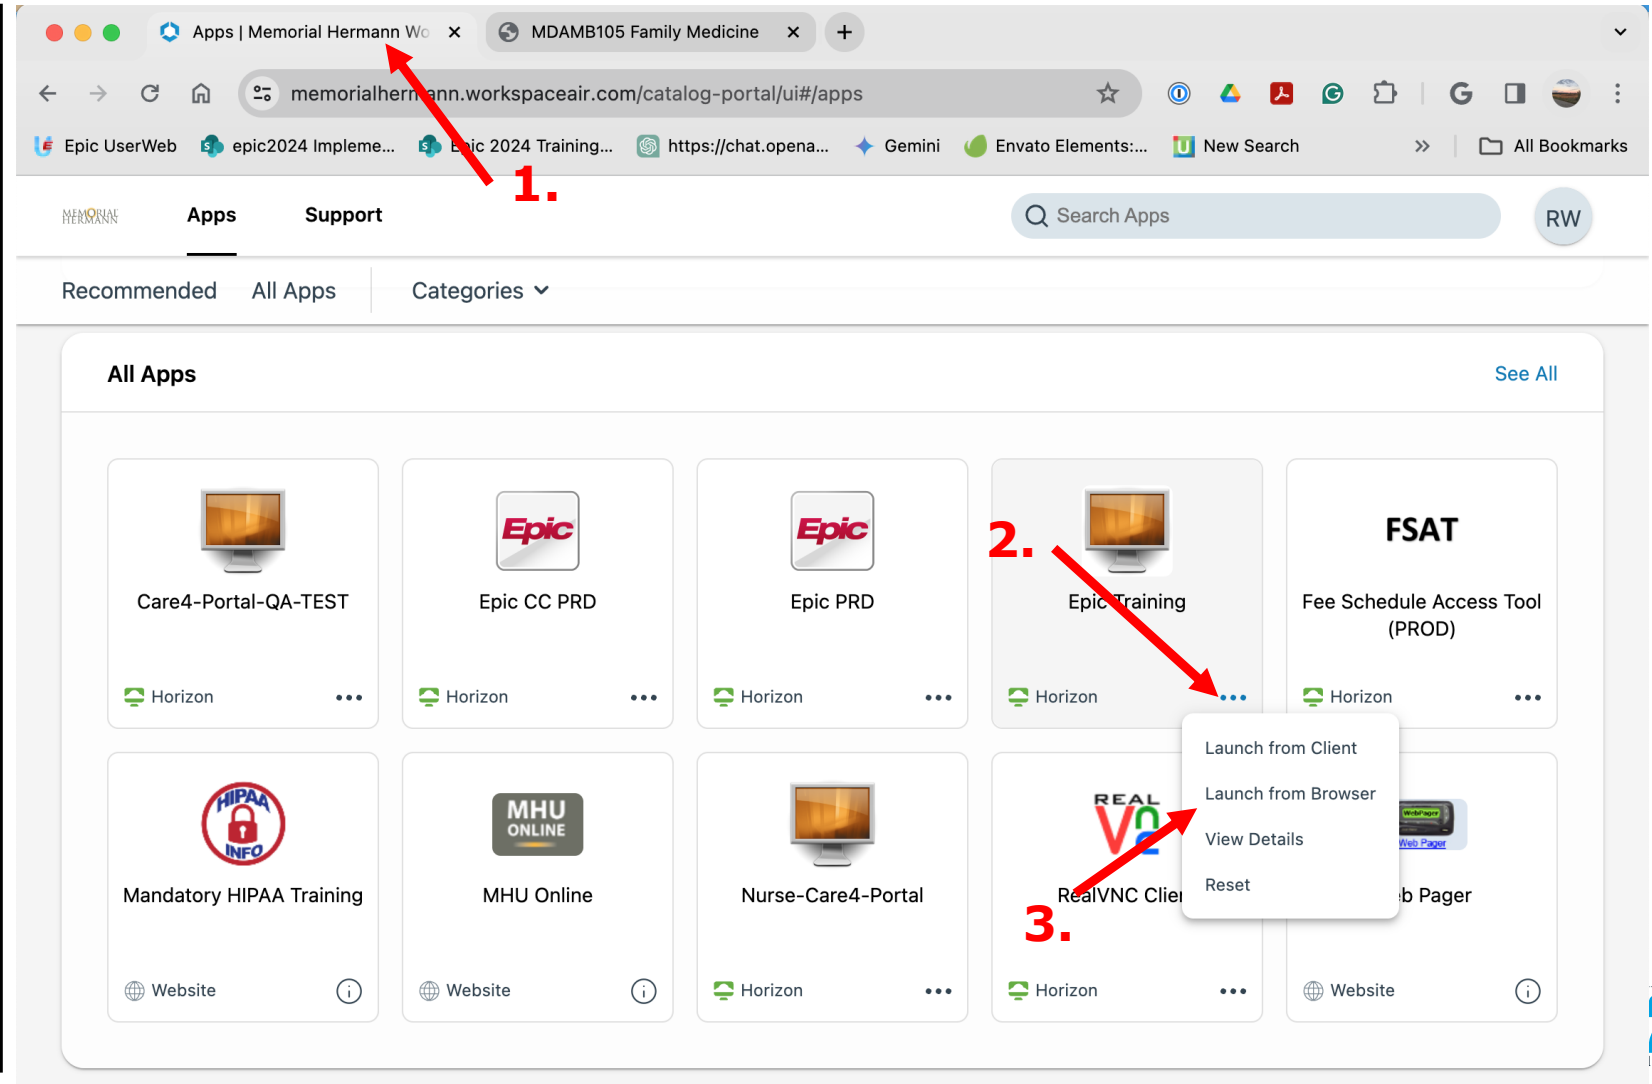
Apps | Memorial Hermann Wo ×
MDAMB105 Family Medicine ×
+

memorialherm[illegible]ann.workspaceair.com/catalog-portal/ui#/apps

Epic UserWeb
epic2024 Impleme...
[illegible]ic 2024 Training...
https://chat.opena...
Gemini
Envato Elements:...
New Search
»
All Bookmarks

1.

MEMORIAL HERMANN
Apps
Support
Search Apps
RW

Recommended
All Apps
Categories

All Apps
See All

Care4-Portal-QA-TEST
Horizon

Epic
Epic CC PRD
Horizon

Epic
Epic PRD
Horizon

2.
Epic Training
Horizon

FSAT
Fee Schedule Access Tool (PROD)
Horizon

Launch from Client
Launch from Browser
View Details
Reset

HIPAA INFO
Mandatory HIPAA Training
Website

MHU ONLINE
MHU Online
Website

Nurse-Care4-Portal
Horizon

REAL VNC
RealVNC Clie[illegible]
Horizon

3.

WebPager
Web Pager
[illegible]b Pager
Website